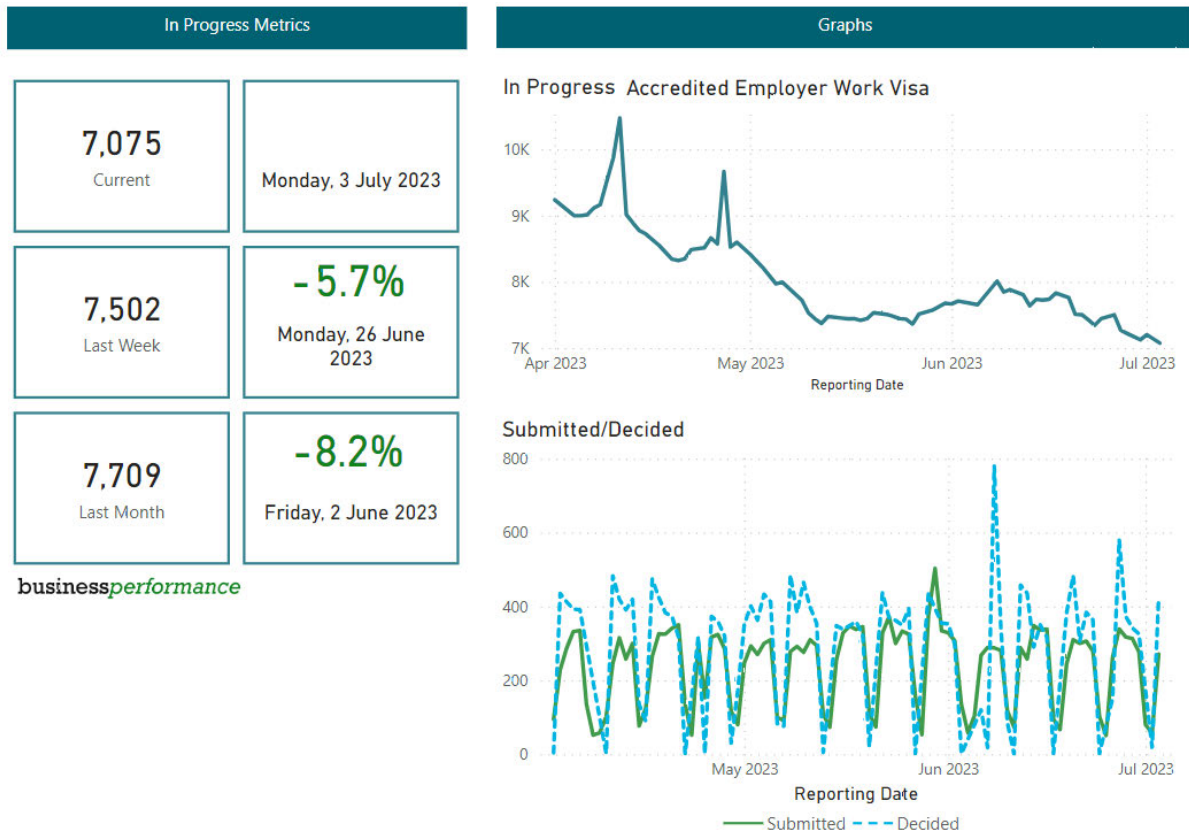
In Progress Metrics

7,075
Current

Monday, 3 July 2023

7,502
Last Week

-5.7%
Monday, 26 June 2023

7,709
Last Month

-8.2%
Friday, 2 June 2023

businessperformance

Graphs

In Progress Accredited Employer Work Visa

10K
9K
8K
7K
Apr 2023
May 2023
Jun 2023
Jul 2023
Reporting Date

Submitted/Decided

800
600
400
200
0
May 2023
Jun 2023
Jul 2023
Reporting Date

Submitted Decided